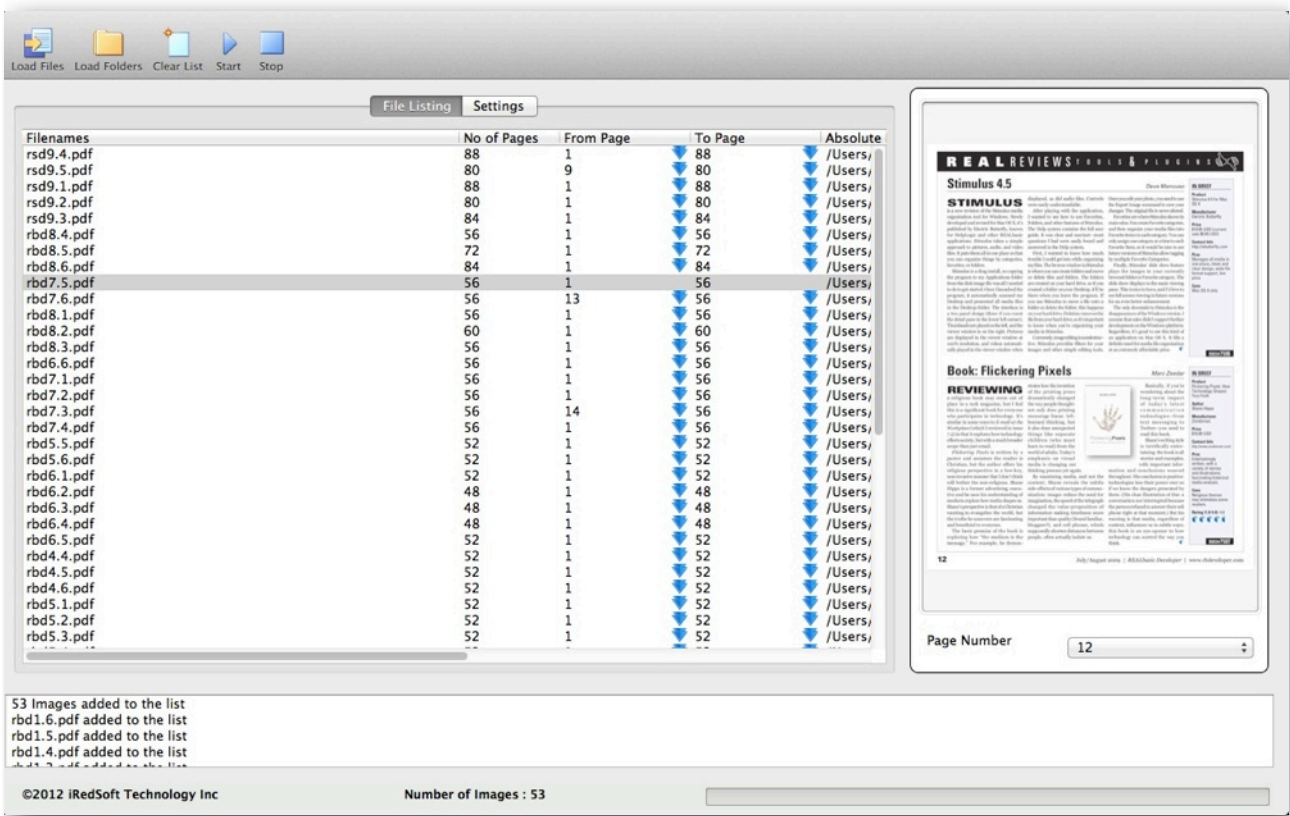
Load Files Load Folders Clear List Start Stop

File Listing Settings

| Filenames | No of Pages | From Page | To Page | Absolute |
|---|---|---|---|---|
| rsd9.4.pdf | 88 | 1 | 88 | /Users/ |
| rsd9.5.pdf | 80 | 9 | 80 | /Users/ |
| rsd9.1.pdf | 88 | 1 | 88 | /Users/ |
| rsd9.2.pdf | 80 | 1 | 80 | /Users/ |
| rsd9.3.pdf | 84 | 1 | 84 | /Users/ |
| rbd8.4.pdf | 56 | 1 | 56 | /Users/ |
| rbd8.5.pdf | 72 | 1 | 72 | /Users/ |
| rbd8.6.pdf | 84 | 1 | 84 | /Users/ |
| rbd7.5.pdf | 56 | 1 | 56 | /Users/ |
| rbd7.6.pdf | 56 | 13 | 56 | /Users/ |
| rbd8.1.pdf | 56 | 1 | 56 | /Users/ |
| rbd8.2.pdf | 60 | 1 | 60 | /Users/ |
| rbd8.3.pdf | 56 | 1 | 56 | /Users/ |
| rbd6.6.pdf | 56 | 1 | 56 | /Users/ |
| rbd7.1.pdf | 56 | 1 | 56 | /Users/ |
| rbd7.2.pdf | 56 | 1 | 56 | /Users/ |
| rbd7.3.pdf | 56 | 14 | 56 | /Users/ |
| rbd7.4.pdf | 56 | 1 | 56 | /Users/ |
| rbd5.5.pdf | 52 | 1 | 52 | /Users/ |
| rbd5.6.pdf | 52 | 1 | 52 | /Users/ |
| rbd6.1.pdf | 52 | 1 | 52 | /Users/ |
| rbd6.2.pdf | 48 | 1 | 48 | /Users/ |
| rbd6.3.pdf | 48 | 1 | 48 | /Users/ |
| rbd6.4.pdf | 48 | 1 | 48 | /Users/ |
| rbd6.5.pdf | 52 | 1 | 52 | /Users/ |
| rbd4.4.pdf | 52 | 1 | 52 | /Users/ |
| rbd4.5.pdf | 52 | 1 | 52 | /Users/ |
| rbd4.6.pdf | 52 | 1 | 52 | /Users/ |
| rbd5.1.pdf | 52 | 1 | 52 | /Users/ |
| rbd5.2.pdf | 52 | 1 | 52 | /Users/ |
| rbd5.3.pdf | 52 | 1 | 52 | /Users/ |

REAL REVIEWS TOOLS & PLUGINS
Stimulus 4.5
STIMULUS
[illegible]
Book: Flickering Pixels
REVIEWING
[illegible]
12

Page Number 12

53 Images added to the list
rbd1.6.pdf added to the list
rbd1.5.pdf added to the list
rbd1.4.pdf added to the list
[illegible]

©2012 iRedSoft Technology Inc
Number of Images : 53